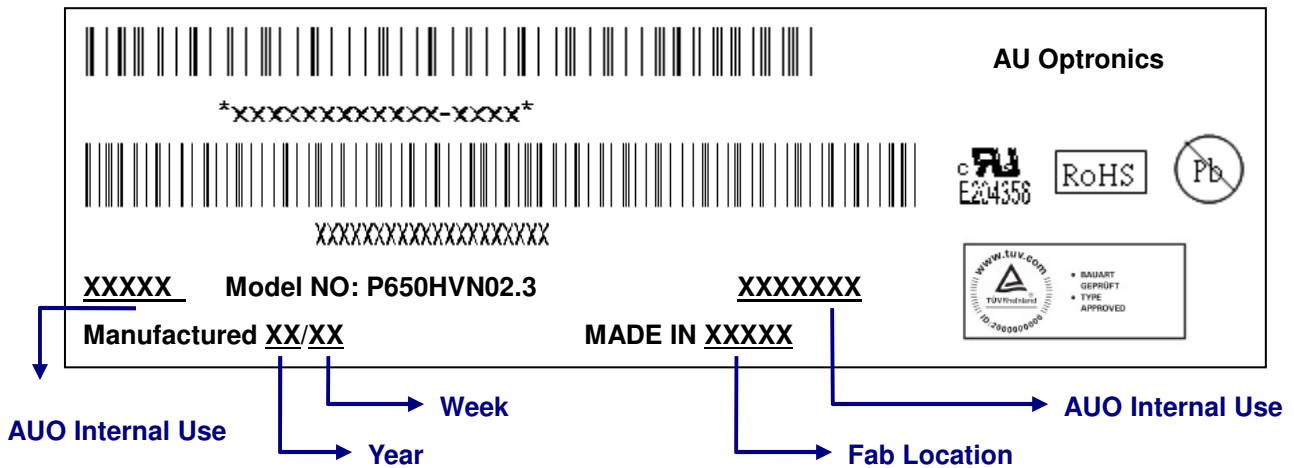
AU Optronics

\*XXXXXXXXXXX-XXXX\*

c UL us
E204356

RoHS

Pb

XXXXXXXXXXXXXXXXXXX

www.tuv.com
TÜV Rheinland
ID 2000000000

• BAUART GEPRÜFT
• TYPE APPROVED

XXXXX Model NO: P650HVN02.3 XXXXXXX

Manufactured XX/XX MADE IN XXXXX

Week

AUO Internal Use

AUO Internal Use

Year

Fab Location